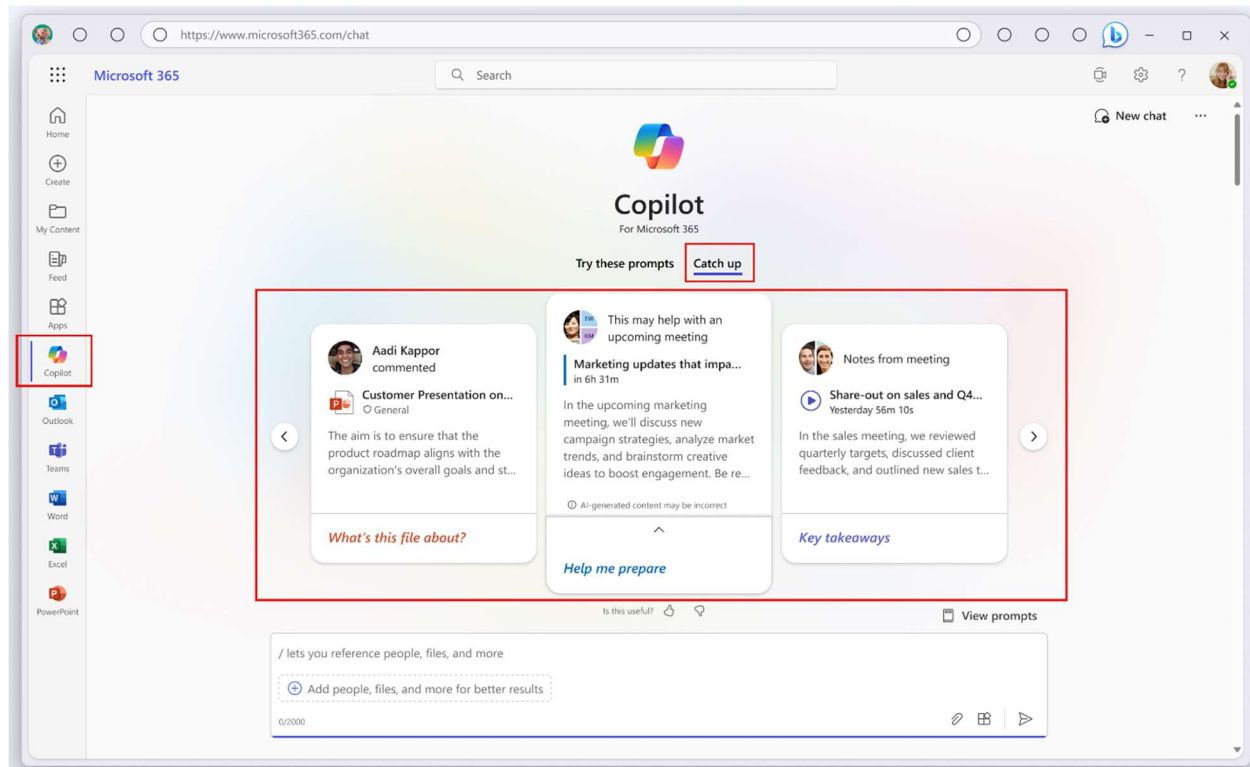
https://www.microsoft365.com/chat

Microsoft 365

Search

Home

Create

My Content

Feed

Apps

Copilot

Outlook

Teams

Word

Excel

PowerPoint

New chat

Copilot

For Microsoft 365

Try these prompts

Catch up

Aadi Kappor commented

Customer Presentation on...

General

The aim is to ensure that the product roadmap aligns with the organization's overall goals and st...

What's this file about?

This may help with an upcoming meeting

Marketing updates that impa...

in 6h 31m

In the upcoming marketing meeting, we'll discuss new campaign strategies, analyze market trends, and brainstorm creative ideas to boost engagement. Be re...

AI-generated content may be incorrect

Help me prepare

Notes from meeting

Share-out on sales and Q4...

Yesterday 56m 10s

In the sales meeting, we reviewed quarterly targets, discussed client feedback, and outlined new sales t...

Key takeaways

Is this useful?

View prompts

/ lets you reference people, files, and more

Add people, files, and more for better results

0/2000